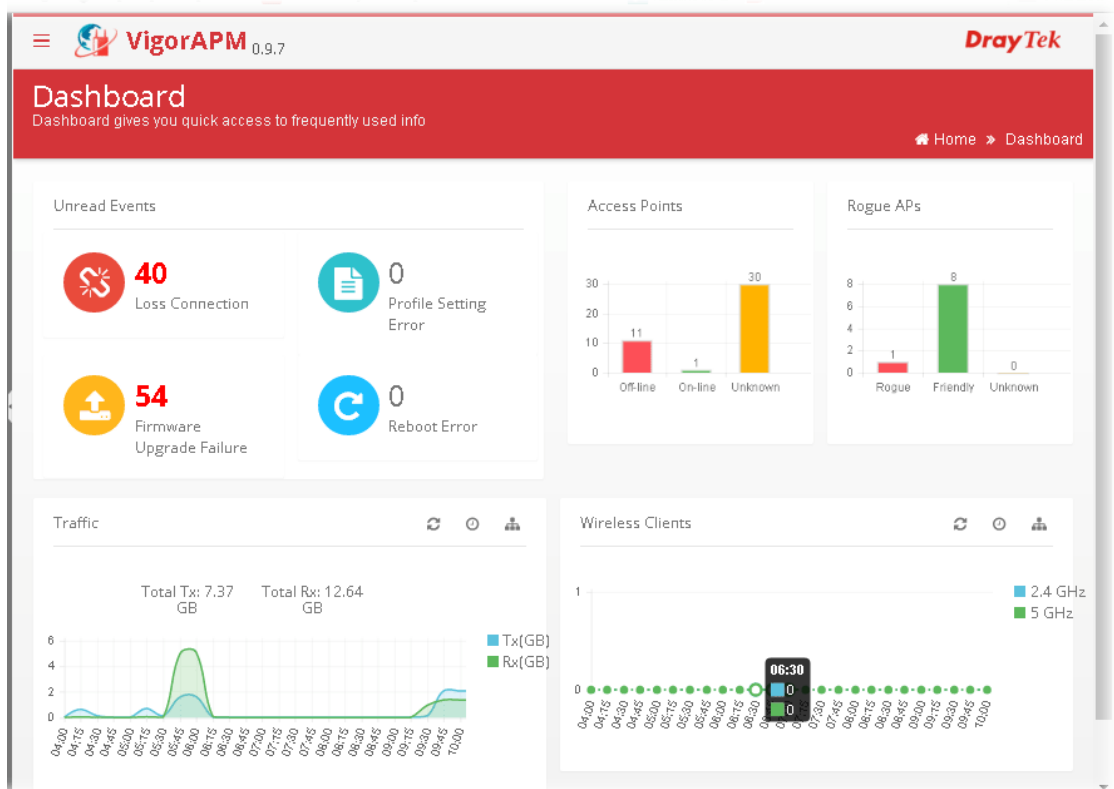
VigorAPM 0.9.7

DrayTek

Dashboard
Dashboard gives you quick access to frequently used info

Home » Dashboard

Unread Events

40
Loss Connection

0
Profile Setting Error

54
Firmware Upgrade Failure

0
Reboot Error

Access Points

| | |
|---|---|
| 11 | Off-line |
| 1 | On-line |
| 30 | Unknown |

30
20
10
0

Rogue APs

| | |
|---|---|
| 1 | Rogue |
| 8 | Friendly |
| 0 | Unknown |

8
6
4
2
0

Traffic

Total Tx: 7.37 GB
Total Rx: 12.64 GB

Tx[GB]
Rx[GB]

6
4
2
0

04:00 04:15 04:30 04:45 05:00 05:15 05:30 05:45 06:00 06:15 06:30 06:45 07:00 07:15 07:30 07:45 08:00 08:15 08:30 08:45 09:00 09:15 09:30 09:45 10:00

Wireless Clients

2.4 GHz
5 GHz

1
0

06:30
0
0

04:00 04:15 04:30 04:45 05:00 05:15 05:30 05:45 06:00 06:15 06:30 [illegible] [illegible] 07:30 07:45 08:00 08:15 08:30 08:45 09:00 09:15 09:30 09:45 10:00